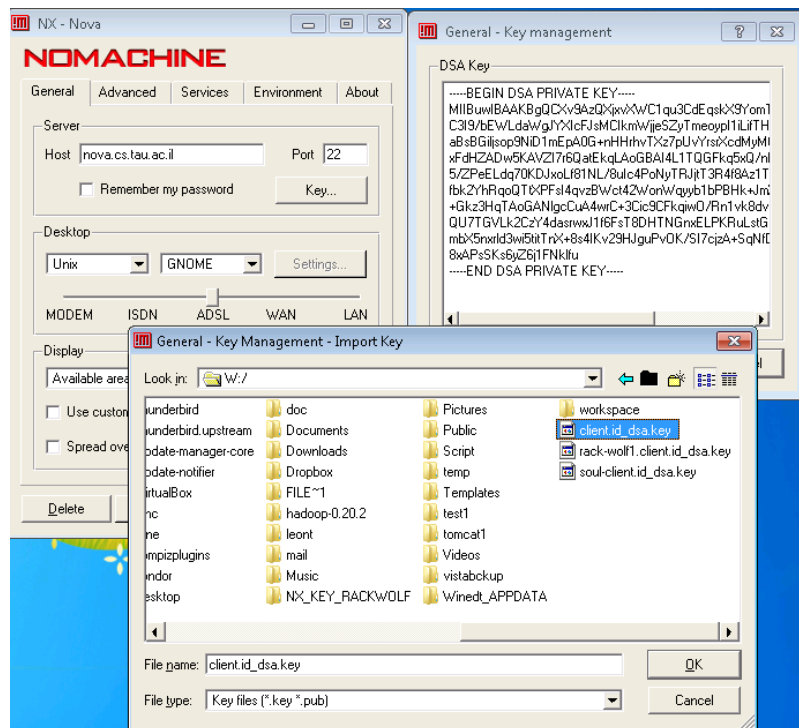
NX - Nova

NOMACHINE

General | Advanced | Services | Environment | About

Server

Host nova.cs.tau.ac.il

Port 22

Remember my password

Key...

Desktop

Unix

GNOME

Settings...

MODEM ISDN ADSL WAN LAN

Display

Available area

Use custom

Spread over

Delete

General - Key management

DSA Key

-----BEGIN DSA PRIVATE KEY-----
MIIBuwIBAAKBgQCXv9AzQXjxvXWC1qu3CdEqskX9Yom1
C3l9/bEWLdaWgJYXIcFJsMCIkmWjjeSZyTmeoypl1iLifTH
aBsBGiljsop9NiD1mEpA0G+nHHrhvTXz7pUvYrsXcdMyM
xFdHZADw5KAVZI7r6QatEkqLAoGBAI4L1TQGFkq5xQ/n
5/ZPeELdq70KDJxoLf81NL/8uIc4PoNyTRJjT3R4f8Az1T
fbkZYhRqoQTtXPFsI4qvzBWct42WonWqyyb1bPBHk+Jm
+Gkz3HqTAoGANIgcCuA4wrC+3Cic9CFkqiw0/Rn1vk8dv
QU7TGVLk2CzY4dasrwxJ1f6FsT8DHTNGnxELPKRuLstG
mbX5nxrld3wi5titTrX+8s4IKv29HJguPvOK/SI7cjzA+SqNf
8xAPsSKs6yZ6j1FNklfu
-----END DSA PRIVATE KEY-----

General - Key Management - Import Key

Look in: W:/

hunderbird
hunderbird.upstream
pdate-manager-core
pdate-notifier
irtualBox
nc
ne
mpizplugins
ndor
esktop
doc
Documents
Downloads
Dropbox
FILE~1
hadoop-0.20.2
leont
mail
Music
NX_KEY_RACKWOLF
Pictures
Public
Script
temp
Templates
test1
tomcat1
Videos
vistabckup
Winedt_APPDATA
workspace
client.id_dsa.key
rack-wolf1.client.id_dsa.key
soul-client.id_dsa.key

File name: client.id_dsa.key

OK

File type: Key files (*.key *.pub)

Cancel